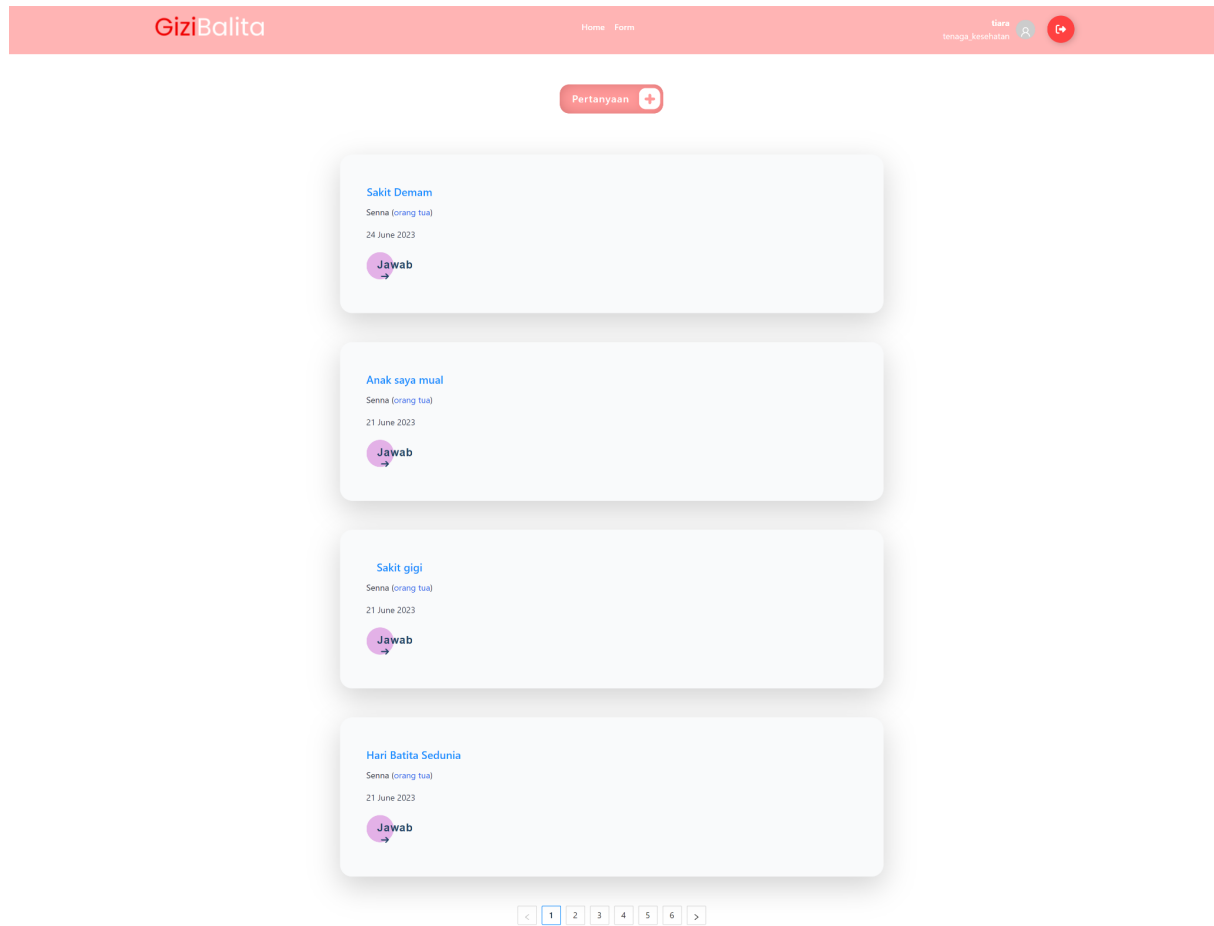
GiziBalita

Home Form

tiara
tenaga_kesehatan

Pertanyaan +

Sakit Demam
Senna (orang tua)
24 June 2023
Jawab →

Anak saya mual
Senna (orang tua)
21 June 2023
Jawab →

Sakit gigi
Senna (orang tua)
21 June 2023
Jawab →

Hari Batita Sedunia
Senna (orang tua)
21 June 2023
Jawab →

< 1 2 3 4 5 6 >